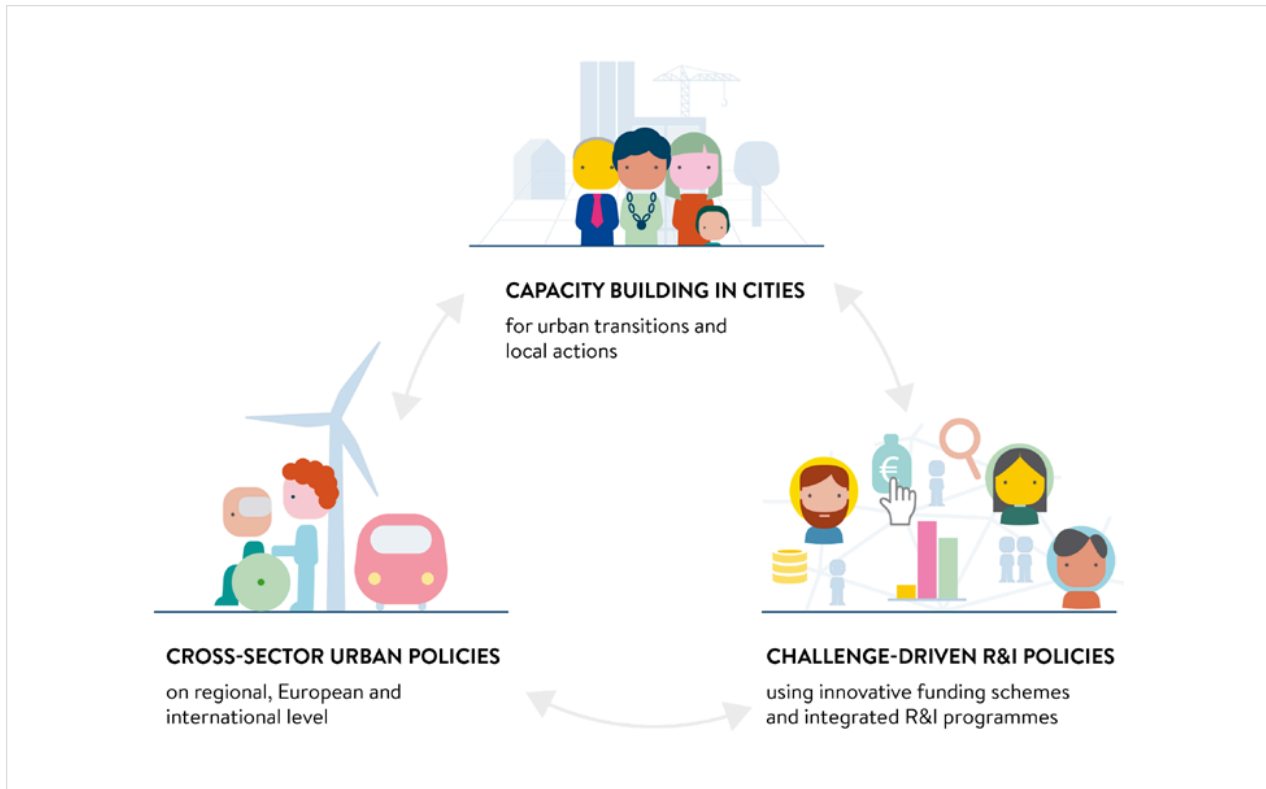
CAPACITY BUILDING IN CITIES
for urban transitions and local actions

CROSS-SECTOR URBAN POLICIES
on regional, European and international level

CHALLENGE-DRIVEN R&I POLICIES
using innovative funding schemes and integrated R&I programmes